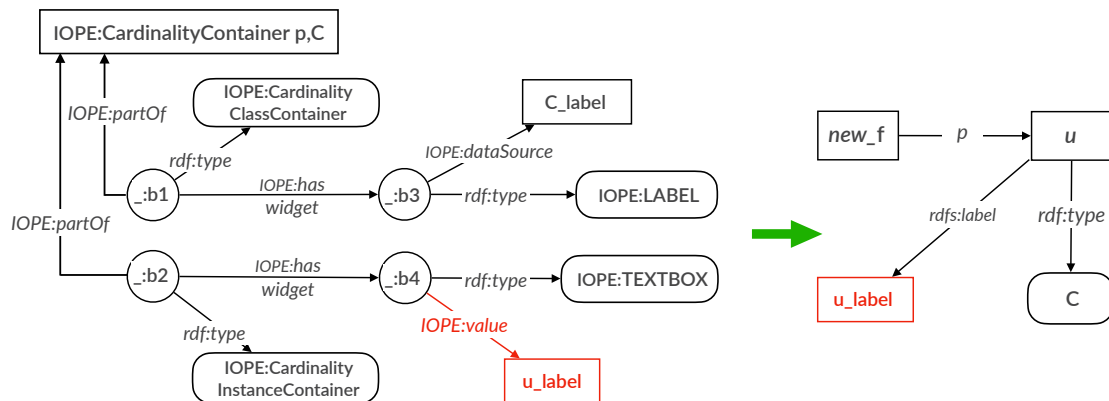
IOPE:CardinalityContainer p,C

IOPE:partOf

IOPE:Cardinality ClassContainer

rdf:type

C_label

IOPE:dataSource

_:b1

IOPE:has widget

_:b3

rdf:type

IOPE:LABEL

IOPE:partOf

_:b2

IOPE:has widget

_:b4

rdf:type

IOPE:TEXTBOX

rdf:type

IOPE:value

IOPE:Cardinality InstanceContainer

u_label

new_f

p

u

rdfs:label

rdf:type

u_label

C